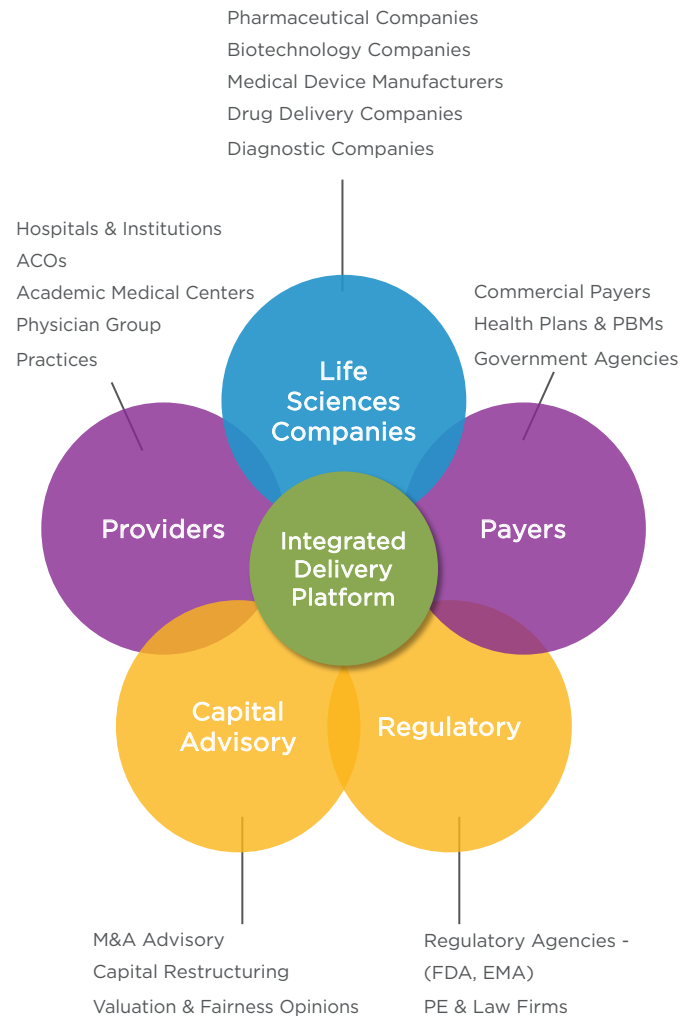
Pharmaceutical Companies
Biotechnology Companies
Medical Device Manufacturers
Drug Delivery Companies
Diagnostic Companies

Hospitals & Institutions
ACOs
Academic Medical Centers
Physician Group
Practices

Commercial Payers
Health Plans & PBMs
Government Agencies

Life Sciences Companies

Providers

Integrated Delivery Platform

Payers

Capital Advisory

Regulatory

M&A Advisory
Capital Restructuring
Valuation & Fairness Opinions

Regulatory Agencies - (FDA, EMA)
PE & Law Firms